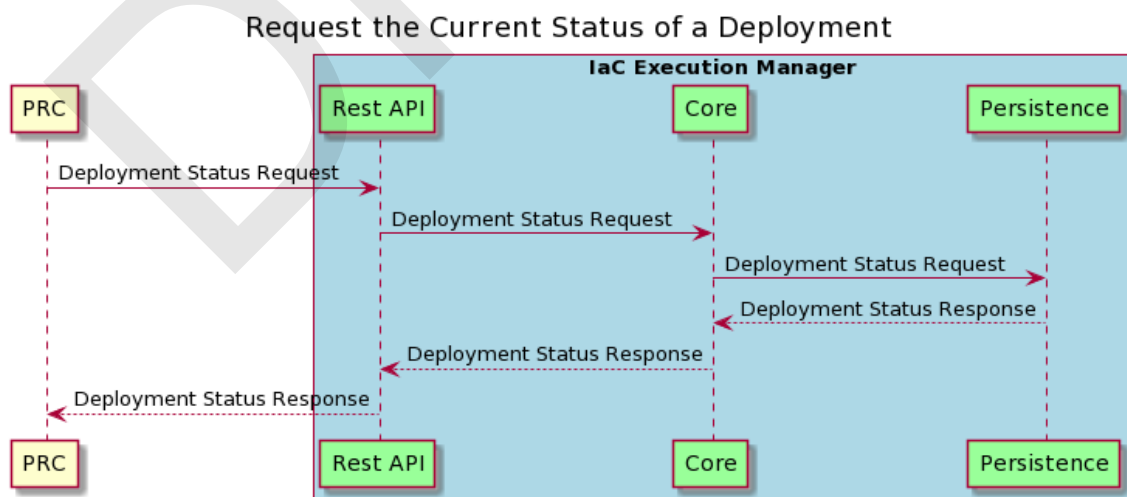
Request the Current Status of a Deployment

IaC Execution Manager

PRC

Rest API

Core

Persistence

Deployment Status Request

Deployment Status Request

Deployment Status Request

Deployment Status Response

Deployment Status Response

Deployment Status Response

PRC

Rest API

Core

Persistence